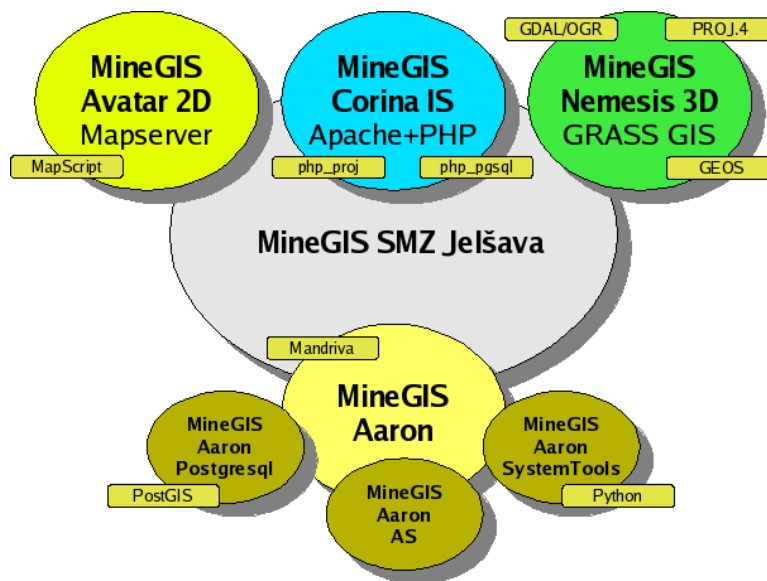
MineGIS
Avatar 2D
Mapserver
MapScript

MineGIS
Corina IS
Apache+PHP
php_proj
php_pgsql

GDAL/OGR
PROJ.4
MineGIS
Nemesis 3D
GRASS GIS
GEOS

MineGIS SMZ Jelšava

Mandriva
MineGIS
Aaron

MineGIS
Aaron
Postgresql
PostGIS

MineGIS
Aaron
AS

MineGIS
Aaron
SystemTools
Python